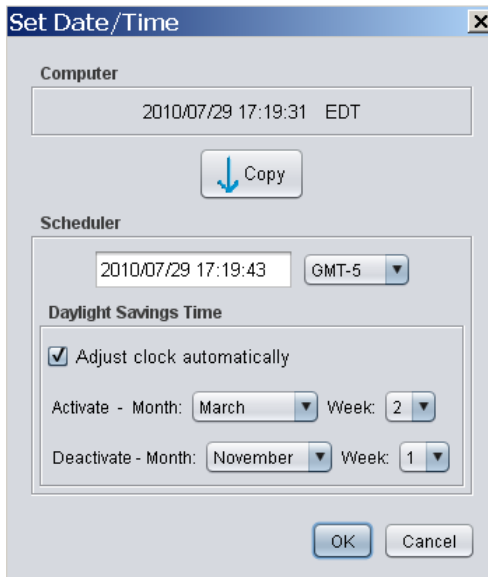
Set Date/Time

Computer

2010/07/29 17:19:31 EDT

Copy

Scheduler

2010/07/29 17:19:43

GMT-5

Daylight Savings Time

Adjust clock automatically

Activate - Month: March Week: 2

Deactivate - Month: November Week: 1

OK

Cancel